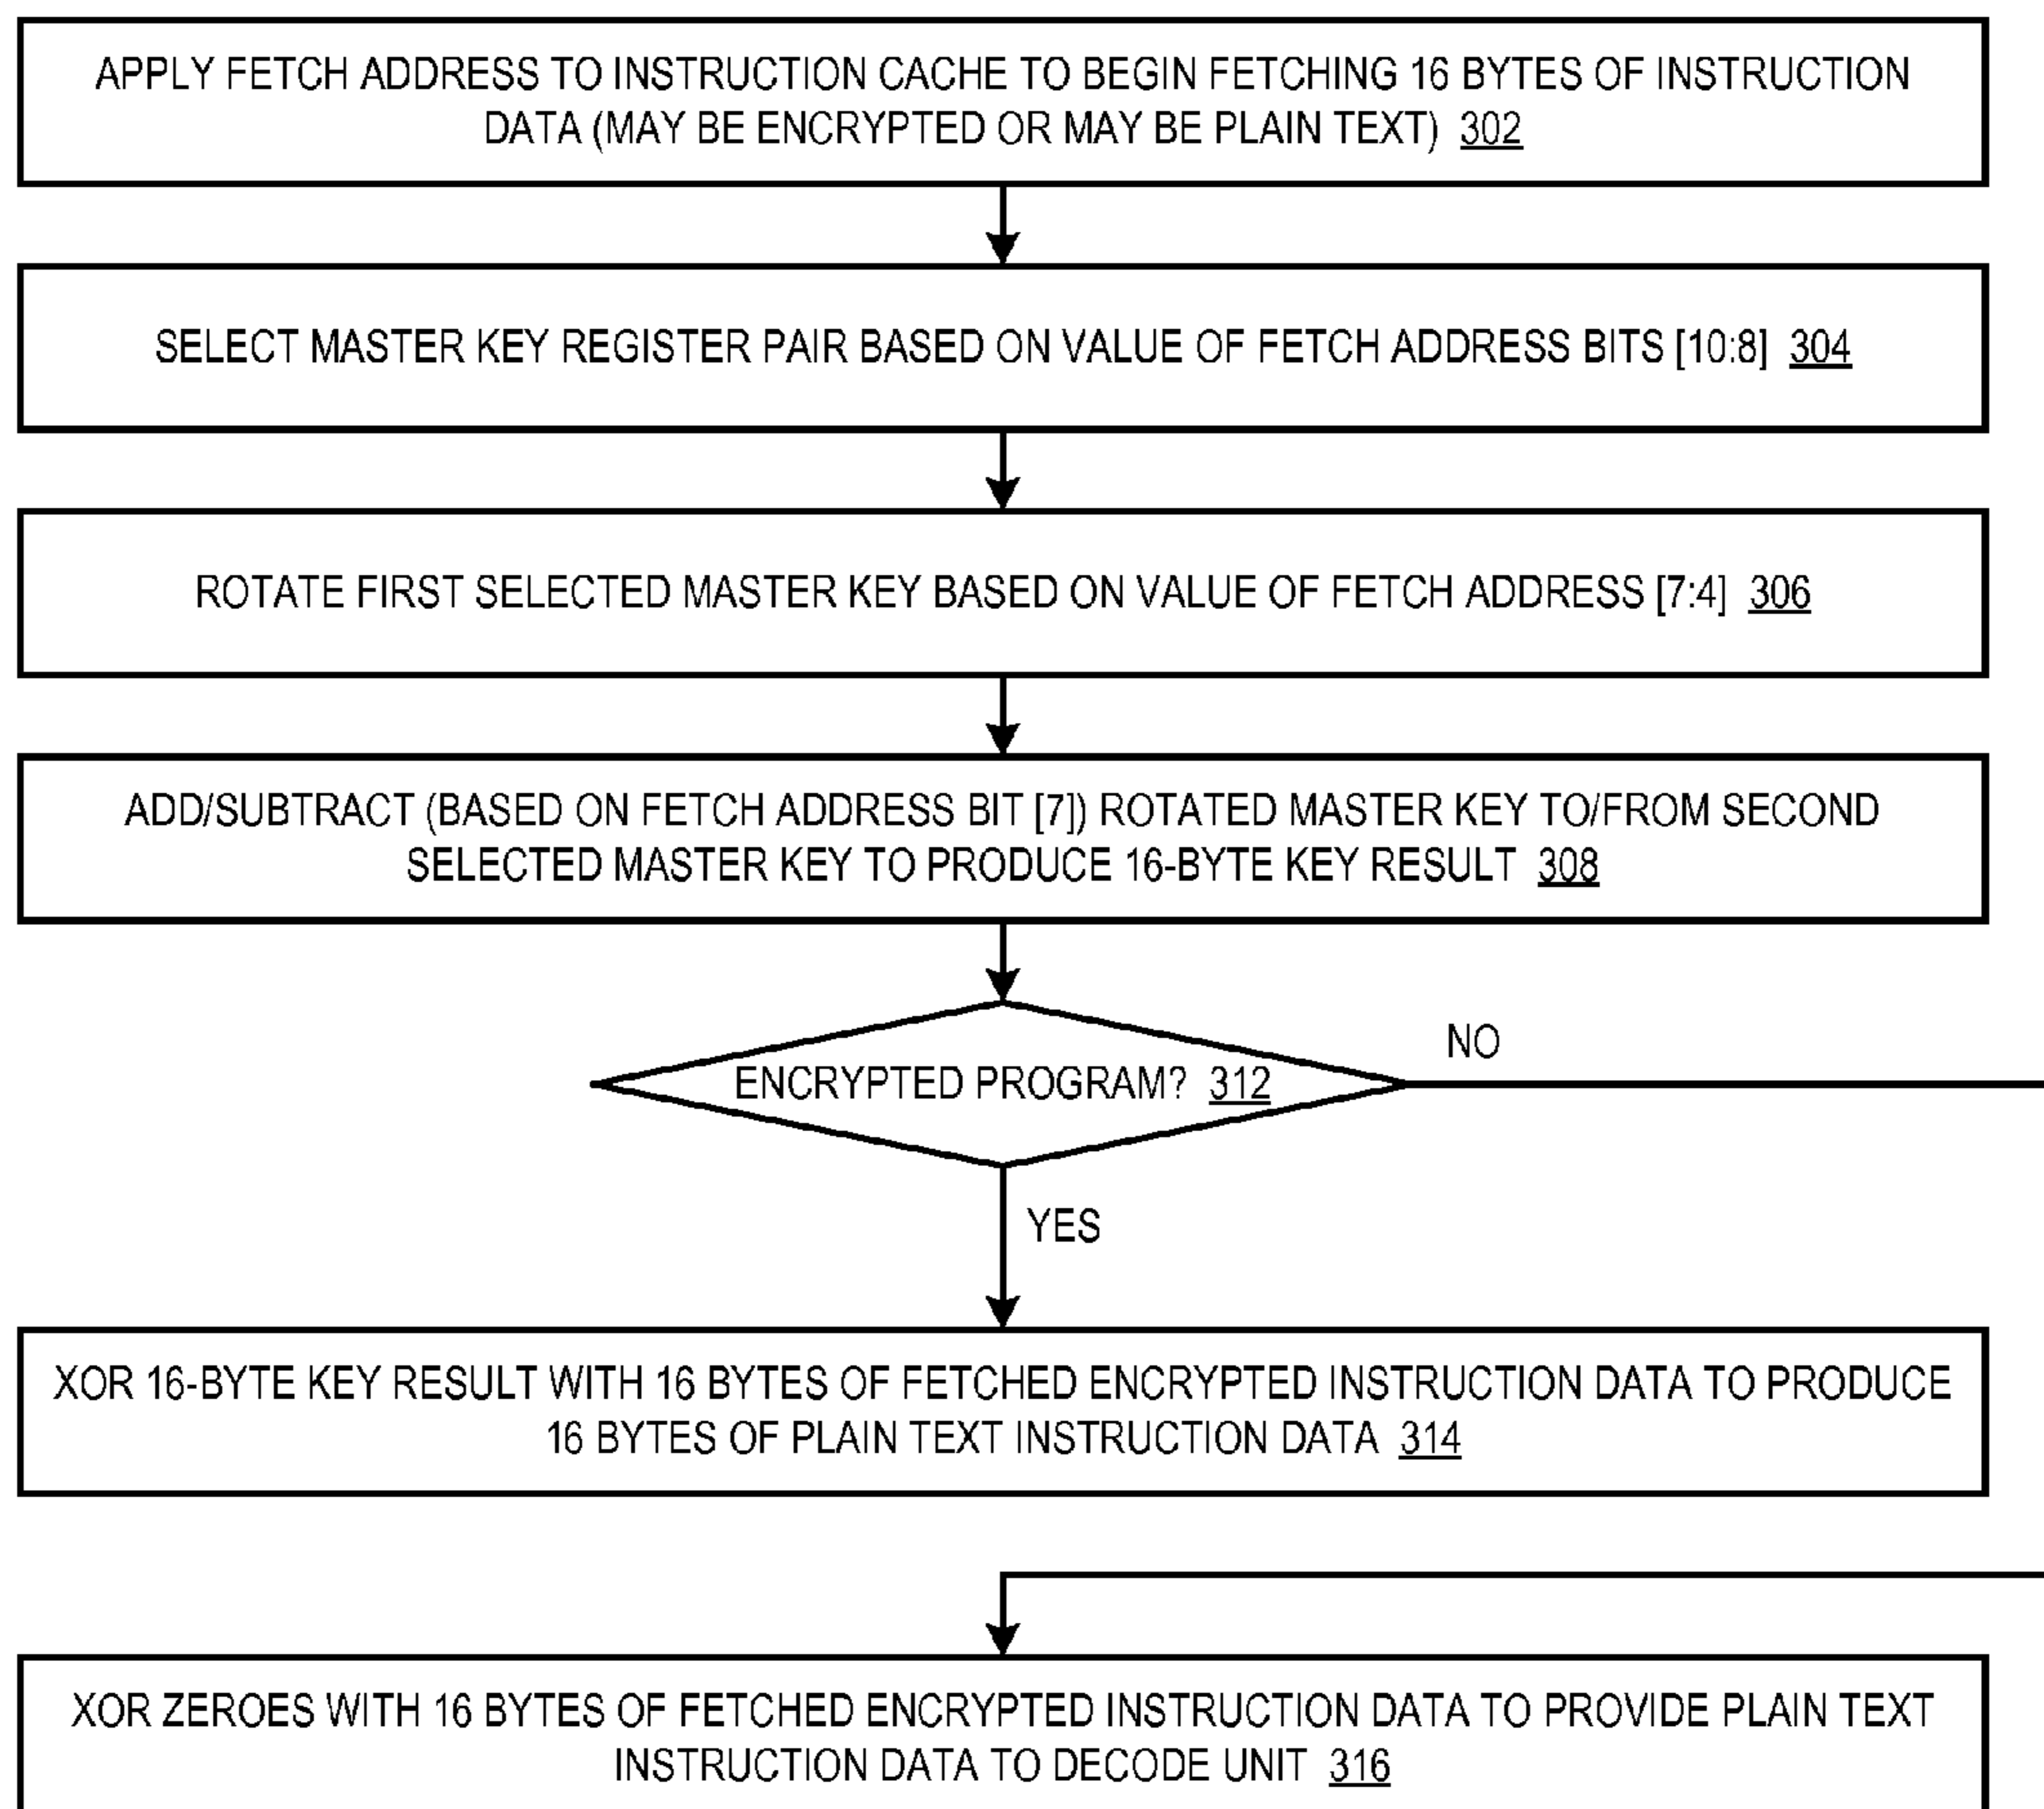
APPLY FETCH ADDRESS TO INSTRUCTION CACHE TO BEGIN FETCHING 16 BYTES OF INSTRUCTION DATA (MAY BE ENCRYPTED OR MAY BE PLAIN TEXT) 302

SELECT MASTER KEY REGISTER PAIR BASED ON VALUE OF FETCH ADDRESS BITS [10:8] 304

ROTATE FIRST SELECTED MASTER KEY BASED ON VALUE OF FETCH ADDRESS [7:4] 306

ADD/SUBTRACT (BASED ON FETCH ADDRESS BIT [7]) ROTATED MASTER KEY TO/FROM SECOND SELECTED MASTER KEY TO PRODUCE 16-BYTE KEY RESULT 308

ENCRYPTED PROGRAM? 312

NO

YES

XOR 16-BYTE KEY RESULT WITH 16 BYTES OF FETCHED ENCRYPTED INSTRUCTION DATA TO PRODUCE 16 BYTES OF PLAIN TEXT INSTRUCTION DATA 314

XOR ZEROES WITH 16 BYTES OF FETCHED ENCRYPTED INSTRUCTION DATA TO PROVIDE PLAIN TEXT INSTRUCTION DATA TO DECODE UNIT 316